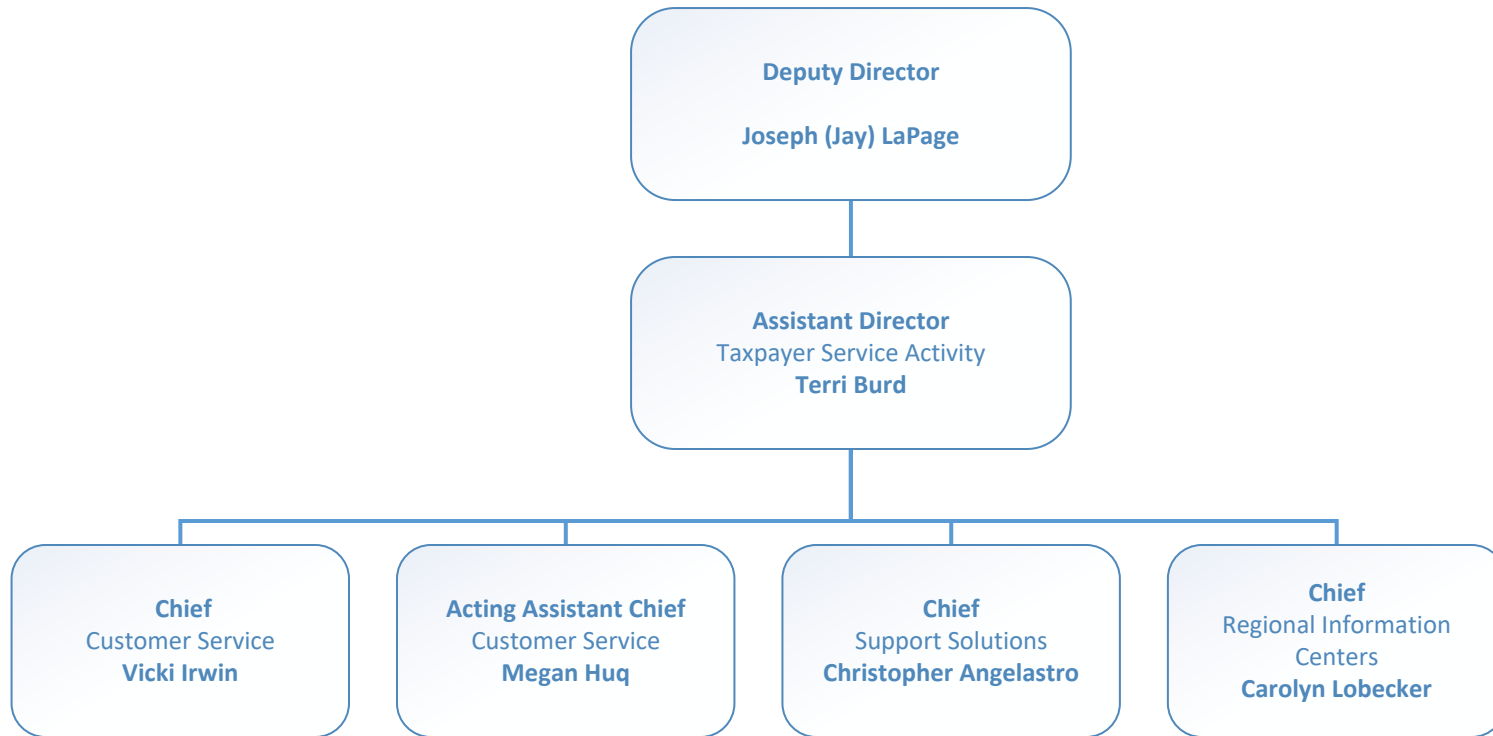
Deputy Director

Joseph (Jay) LaPage

Assistant Director
Taxpayer Service Activity
Terri Burd

Chief
Customer Service
Vicki Irwin

Acting Assistant Chief
Customer Service
Megan Huq

Chief
Support Solutions
Christopher Angelastro

Chief
Regional Information Centers
Carolyn Lobecker